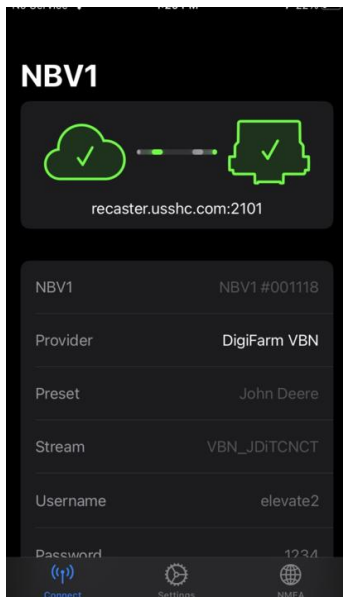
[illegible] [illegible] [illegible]

NBV1

recaster.usshc.com:2101

| | |
|---|---|
| NBV1 | NBV1 #001118 |
| Provider | DigiFarm VBN |
| Preset | John Deere |
| Stream | VBN_JDiTCNCT |
| Username | elevate2 |
| Password | 1234 |

Connect Settings NMEA